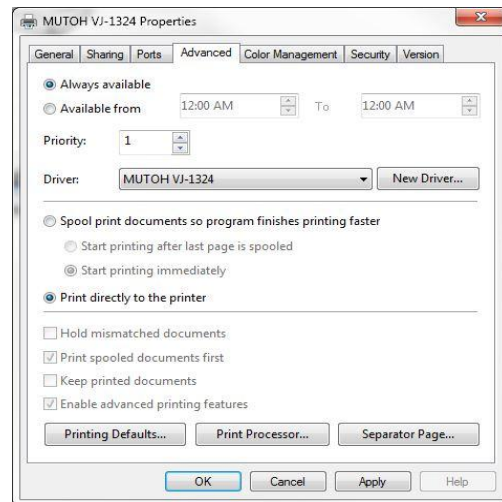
MUTOH VJ-1324 Properties

General | Sharing | Ports | Advanced | Color Management | Security | Version

Always available

Available from 12:00 AM To 12:00 AM

Priority: 1

Driver: MUTOH VJ-1324 New Driver...

Spool print documents so program finishes printing faster

Start printing after last page is spooled

Start printing immediately

Print directly to the printer

Hold mismatched documents

Print spooled documents first

Keep printed documents

Enable advanced printing features

Printing Defaults... Print Processor... Separator Page...

OK Cancel Apply Help